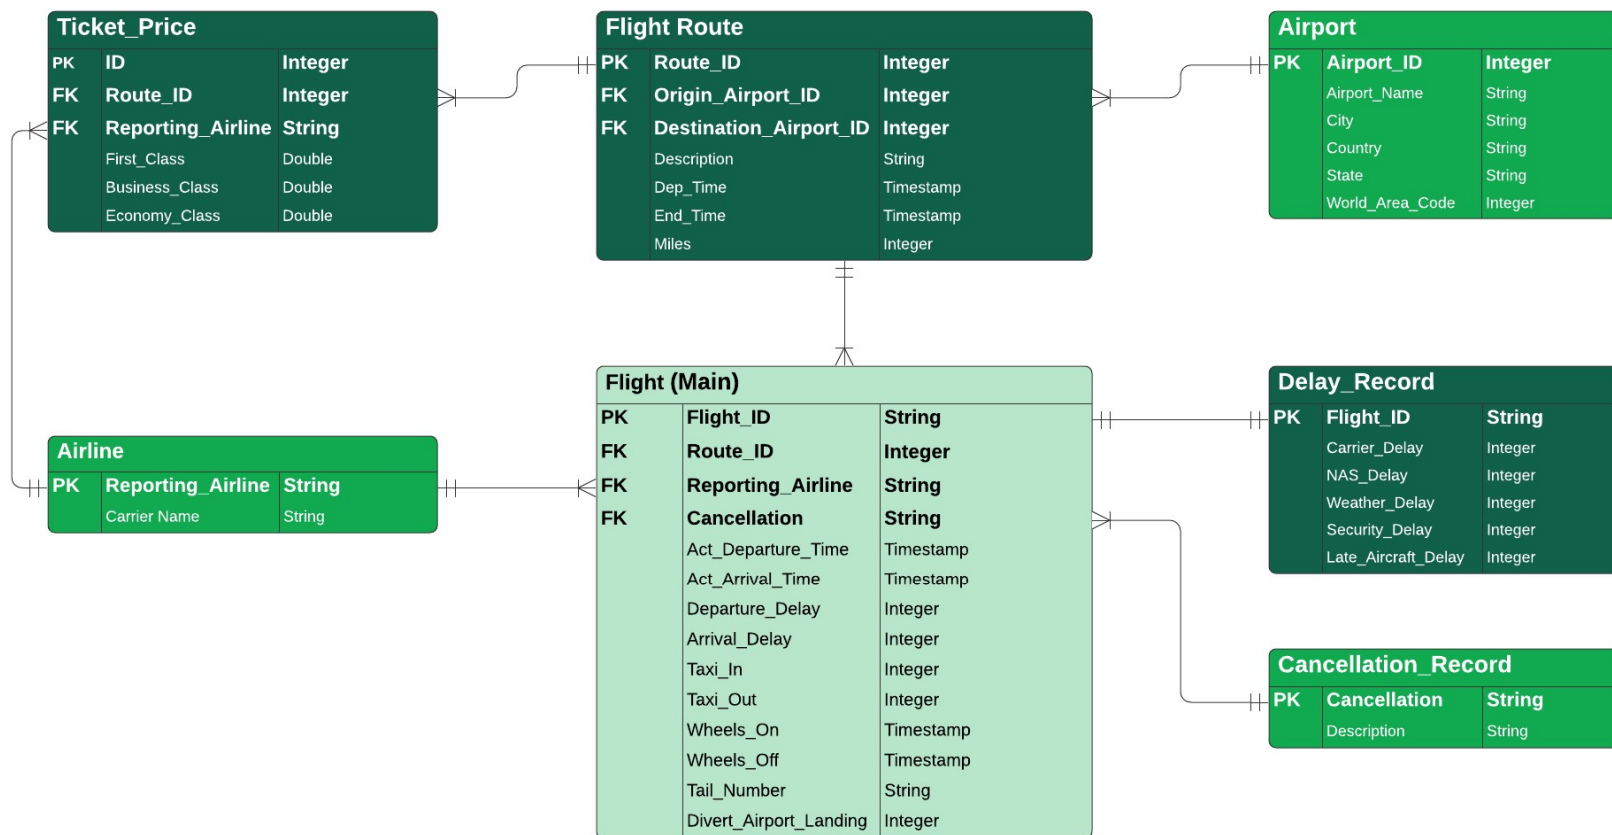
Ticket_Price

| | | |
|---|---|---|
| PK | ID | Integer |
| FK | Route_ID | Integer |
| FK | Reporting_Airline | String |
| | First_Class | Double |
| | Business_Class | Double |
| | Economy_Class | Double |

Flight Route

| | | |
|---|---|---|
| PK | Route_ID | Integer |
| FK | Origin_Airport_ID | Integer |
| FK | Destination_Airport_ID | Integer |
| | Description | String |
| | Dep_Time | Timestamp |
| | End_Time | Timestamp |
| | Miles | Integer |

Airport

| | | |
|---|---|---|
| PK | Airport_ID | Integer |
| | Airport_Name | String |
| | City | String |
| | Country | String |
| | State | String |
| | World_Area_Code | Integer |

Airline

| | | |
|---|---|---|
| PK | Reporting_Airline | String |
| | Carrier Name | String |

Flight (Main)

| | | |
|---|---|---|
| PK | Flight_ID | String |
| FK | Route_ID | Integer |
| FK | Reporting_Airline | String |
| FK | Cancellation | String |
| | Act_Departure_Time | Timestamp |
| | Act_Arrival_Time | Timestamp |
| | Departure_Delay | Integer |
| | Arrival_Delay | Integer |
| | Taxi_In | Integer |
| | Taxi_Out | Integer |
| | Wheels_On | Timestamp |
| | Wheels_Off | Timestamp |
| | Tail_Number | String |
| | Divert_Airport_Landing | Integer |

Delay_Record

| | | |
|---|---|---|
| PK | Flight_ID | String |
| | Carrier_Delay | Integer |
| | NAS_Delay | Integer |
| | Weather_Delay | Integer |
| | Security_Delay | Integer |
| | Late_Aircraft_Delay | Integer |

Cancellation_Record

| | | |
|---|---|---|
| PK | Cancellation | String |
| | Description | String |